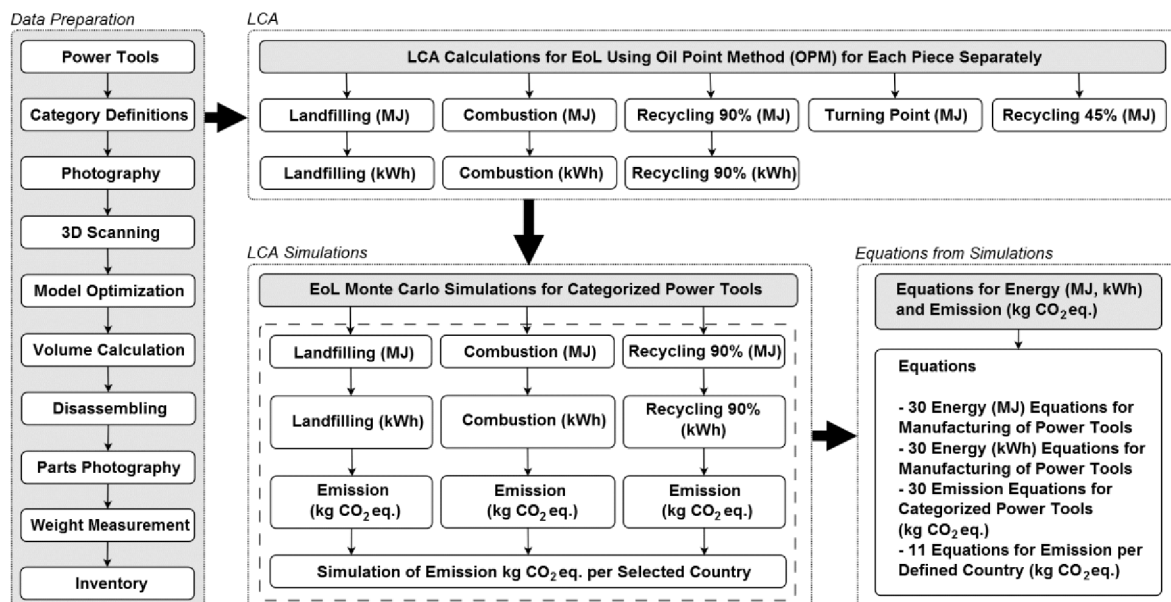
Data Preparation

Power Tools

Category Definitions

Photography

3D Scanning

Model Optimization

Volume Calculation

Disassembling

Parts Photography

Weight Measurement

Inventory

LCA

LCA Calculations for EoL Using Oil Point Method (OPM) for Each Piece Separately

Landfilling (MJ)

Combustion (MJ)

Recycling 90% (MJ)

Turning Point (MJ)

Recycling 45% (MJ)

Landfilling (kWh)

Combustion (kWh)

Recycling 90% (kWh)

LCA Simulations

EoL Monte Carlo Simulations for Categorized Power Tools

Landfilling (MJ)

Combustion (MJ)

Recycling 90% (MJ)

Landfilling (kWh)

Combustion (kWh)

Recycling 90% (kWh)

Emission (kg $CO_2$ eq.)

Emission (kg $CO_2$ eq.)

Emission (kg $CO_2$ eq.)

Simulation of Emission kg $CO_2$ eq. per Selected Country

Equations from Simulations

Equations for Energy (MJ, kWh) and Emission (kg $CO_2$eq.)

Equations

- 30 Energy (MJ) Equations for Manufacturing of Power Tools
- 30 Energy (kWh) Equations for Manufacturing of Power Tools
- 30 Emission Equations for Categorized Power Tools (kg $CO_2$ eq.)
- 11 Equations for Emission per Defined Country (kg $CO_2$eq.)